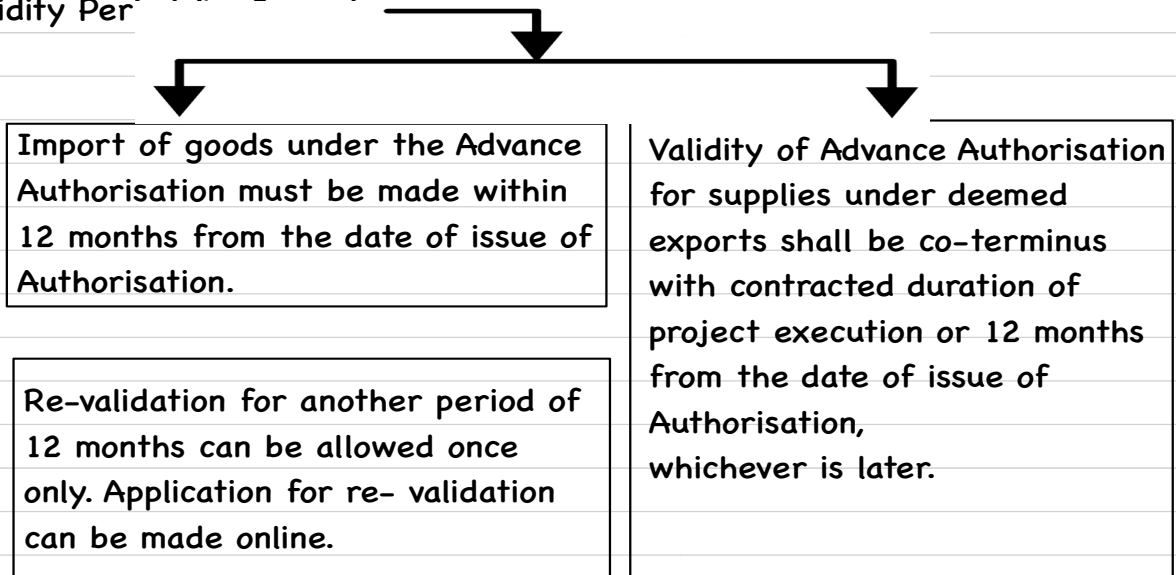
idity Per

Import of goods under the Advance Authorisation must be made within 12 months from the date of issue of Authorisation.

Re-validation for another period of 12 months can be allowed once only. Application for re- validation can be made online.

Validity of Advance Authorisation for supplies under deemed exports shall be co-terminus with contracted duration of project execution or 12 months from the date of issue of Authorisation,
whichever is later.